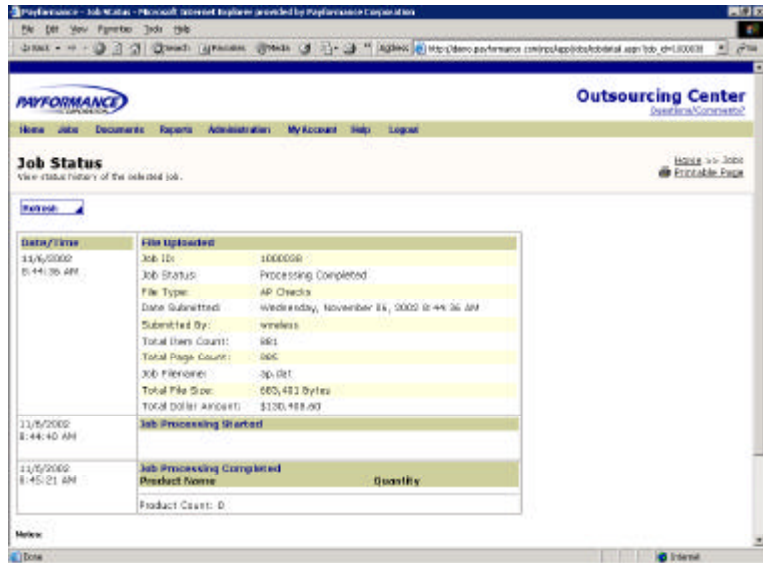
Payformance - Job Status - Microsoft Internet Explorer provided by Payformance Corporation

File Edit View Favorites Tools Help

Back Search Favorites Media Address http://demo.payformance.com/ocs/app/jobs/jobdetail.aspx?job_id=1000038 Go

PAYFORMANCE CORPORATION

Outsourcing Center
Questions/Comments?

Home Jobs Documents Reports Administration My Account Help Logout

Job Status
View status history of the selected job.

Home >> Jobs
Printable Page

Refresh

| Date/Time | File Uploaded | |
|---|---|---|
| 11/6/2002 8:44:36 AM | Job ID: | 1000038 |
| | Job Status: | Processing Completed |
| | File Type: | AP Checks |
| | Date Submitted: | Wednesday, November 06, 2002 8:44:36 AM |
| | Submitted By: | wireless |
| | Total Item Count: | 881 |
| | Total Page Count: | 885 |
| | Job Filename: | ap.dat |
| | Total File Size: | 683,483 Bytes |
| | Total Dollar Amount: | $130,488.60 |
| 11/6/2002 8:44:40 AM | Job Processing Started | |
| 11/6/2002 8:45:21 AM | Job Processing Completed | |
| | Product Name | Quantity |
| | Product Count: 0 | |

Notes:

Done Internet